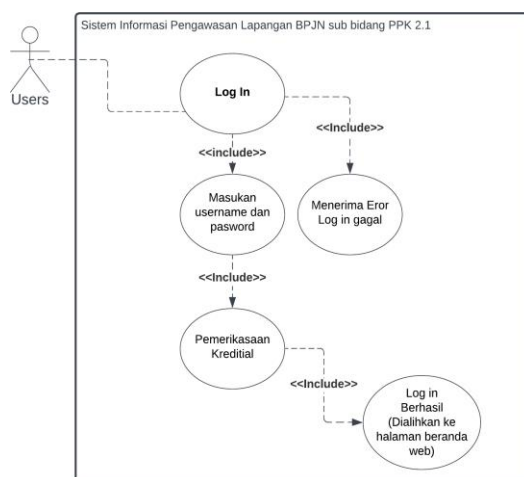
Sistem Informasi Pengawasan Lapangan BPJN sub bidang PPK 2.1

Users

Log In

<<Include>>

<<include>>

Masukan username dan pasword

Menerima Eror Log in gagal

<<Include>>

Pemerikasaan Kreditial

<<Include>>

Log in Berhasil (Dialihkan ke halaman beranda web)